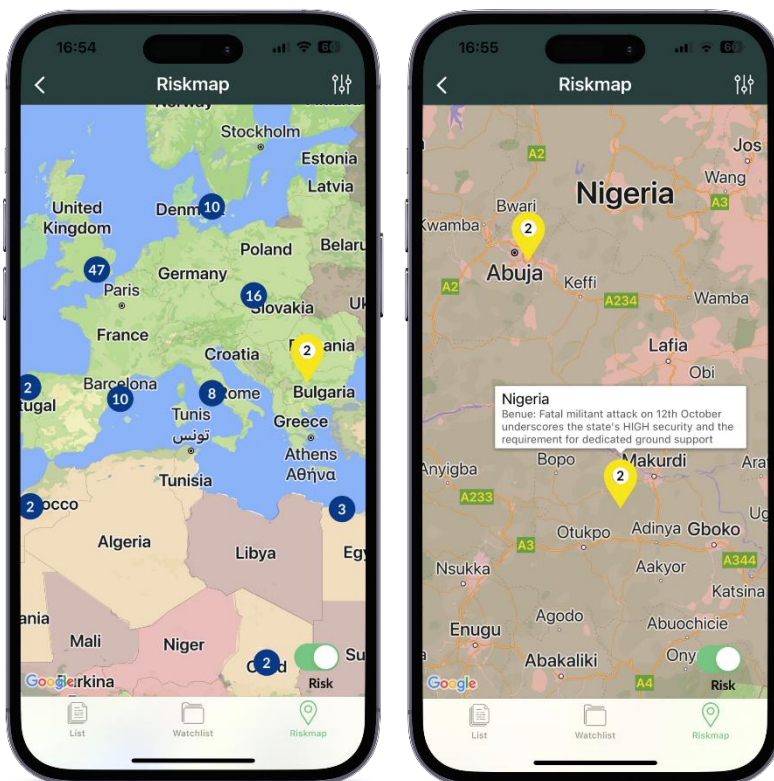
16:54

Riskmap

Norway
Stockholm
Estonia
Latvia
United Kingdom
Denm 10
Poland
Belaru
47
Germany
Paris
16
Slovakia
Uk
France
Croatia
2
Romania
2
Portugal
Barcelona
10
8
Rome
Bulgaria
Tunis
تونس
Greece
Athens
Αθήνα
Tunisia
2
Morocco
3
Algeria
Libya
Egy
ania
Mali
Niger
Burkina
Chad
2
Su
Google
Risk

List
Watchlist
Riskmap

16:55

Riskmap

A2
Jos
Nigeria
Wang
Bwari
A3
Kwamba
2
Abuja
Keffi
A2
A234
Wamba
Lafia
Obi
Nigeria
Benue: Fatal militant attack on 12th October underscores the state's HIGH security and the requirement for dedicated ground support
Anyigba
Bopo
Makurdi
Ara
2
A233
Ug
Otukpo
Adinya
Gboko
A3
A344
Nsukka
Aakyor
Katsina
Agodo
Enugu
Abuochicie
Abakaliki
Ony
Google
A4
Risk

List
Watchlist
Riskmap